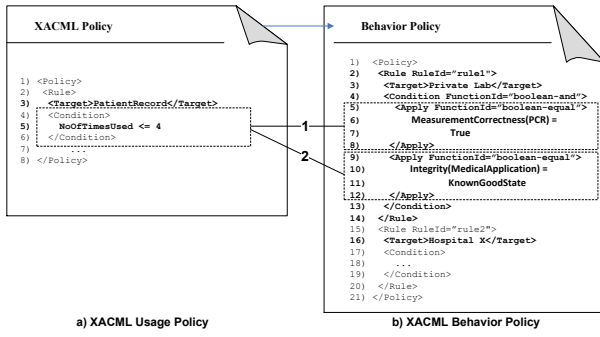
XACML Policy

1) <Policy>
2) <Rule>
3) <Target>PatientRecord</Target>
4) <Condition>
5) NoOfTimesUsed <= 4
6) </Condition>
7) ...
8) </Policy>

Behavior Policy

1) <Policy>
2) <Rule RuleId="rule1">
3) <Target>Private Lab</Target>
4) <Condition FunctionId="boolean-and">
5) <Apply FunctionId="boolean-equal">
6) MeasurementCorrectness(PCR) =
7) True
8) </Apply>
9) <Apply FunctionId="boolean-equal">
10) Integrity(MedicalApplication) =
11) KnownGoodState
12) </Apply>
13) </Condition>
14) </Rule>
15) <Rule RuleId="rule2">
16) <Target>Hospital X</Target>
17) <Condition>
18) ...
19) </Condition>
20) </Rule>
21) </Policy>

1

2

a) XACML Usage Policy

b) XACML Behavior Policy